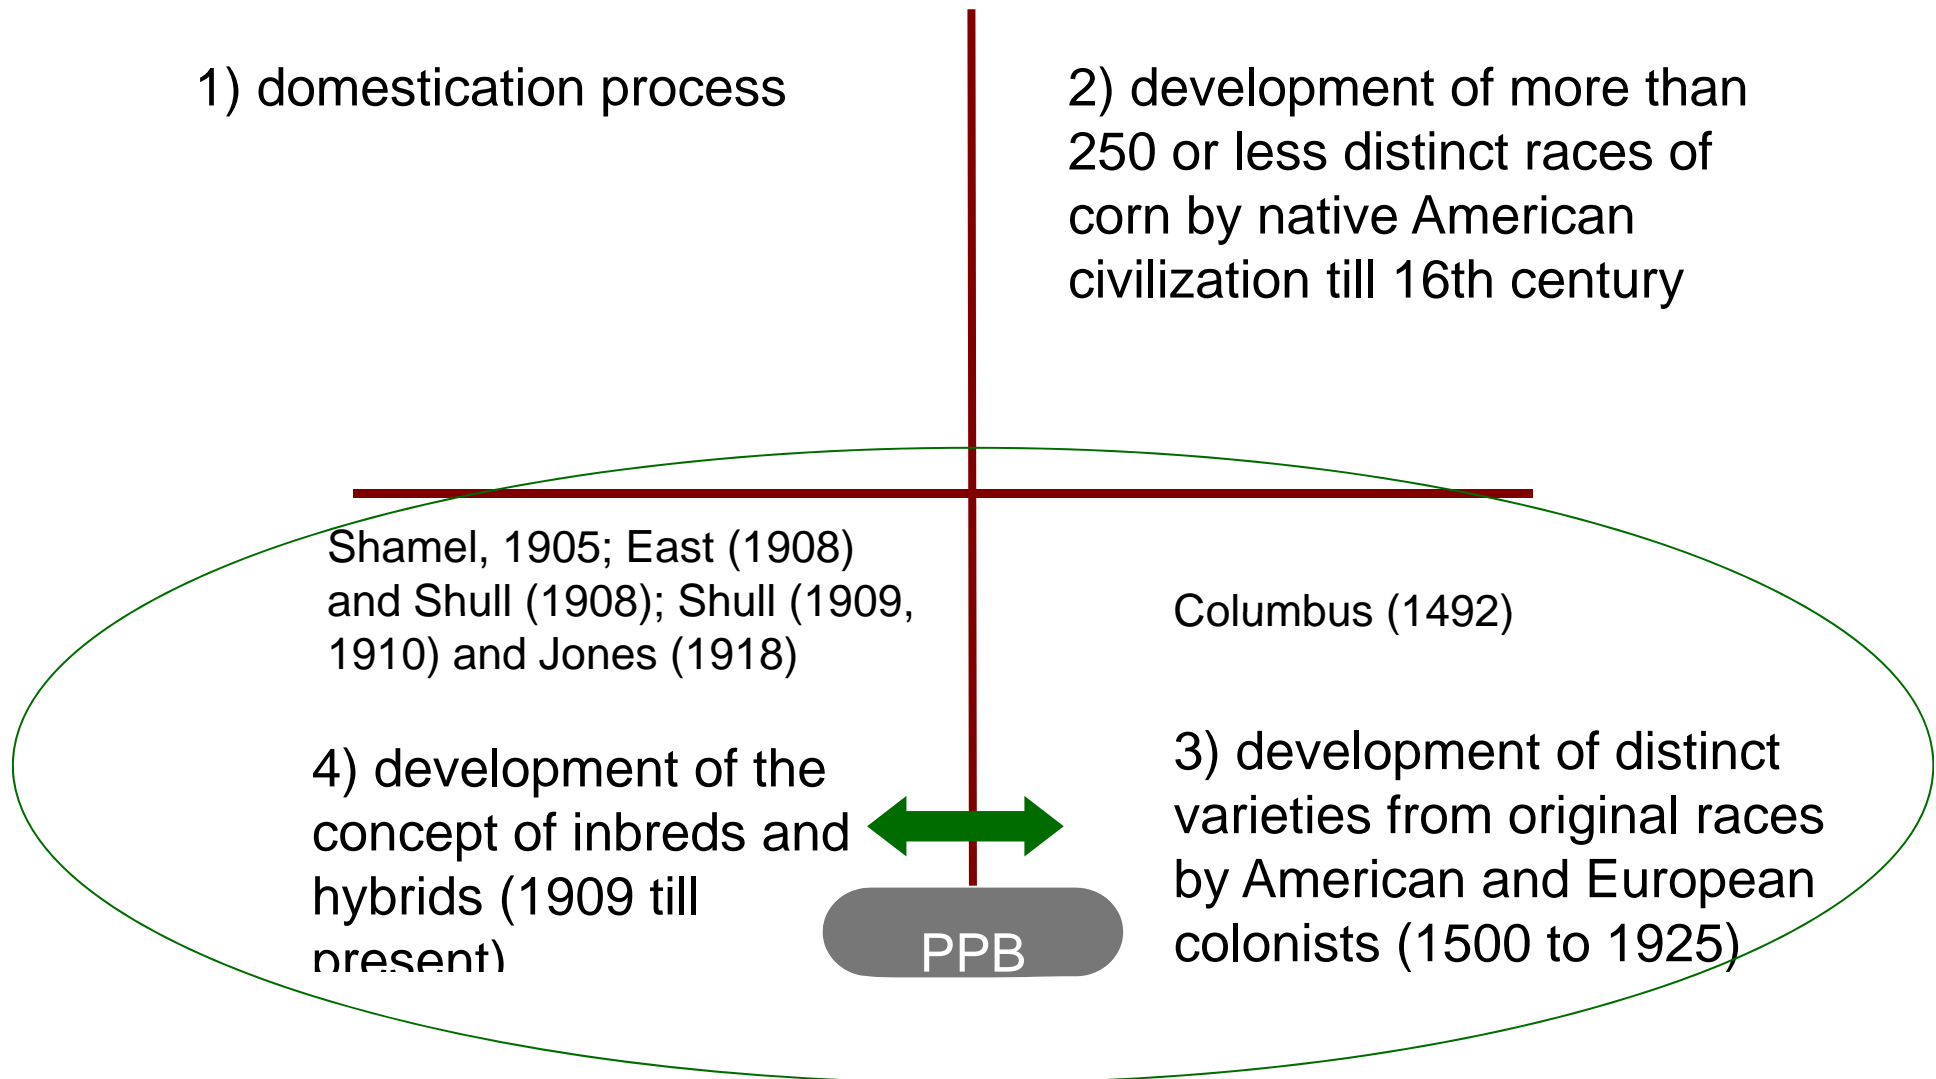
1) domestication process

2) development of more than 250 or less distinct races of corn by native American civilization till 16th century

Shamel, 1905; East (1908) and Shull (1908); Shull (1909, 1910) and Jones (1918)

Columbus (1492)

4) development of the concept of inbreds and hybrids (1909 till present)

3) development of distinct varieties from original races by American and European colonists (1500 to 1925)

PPB